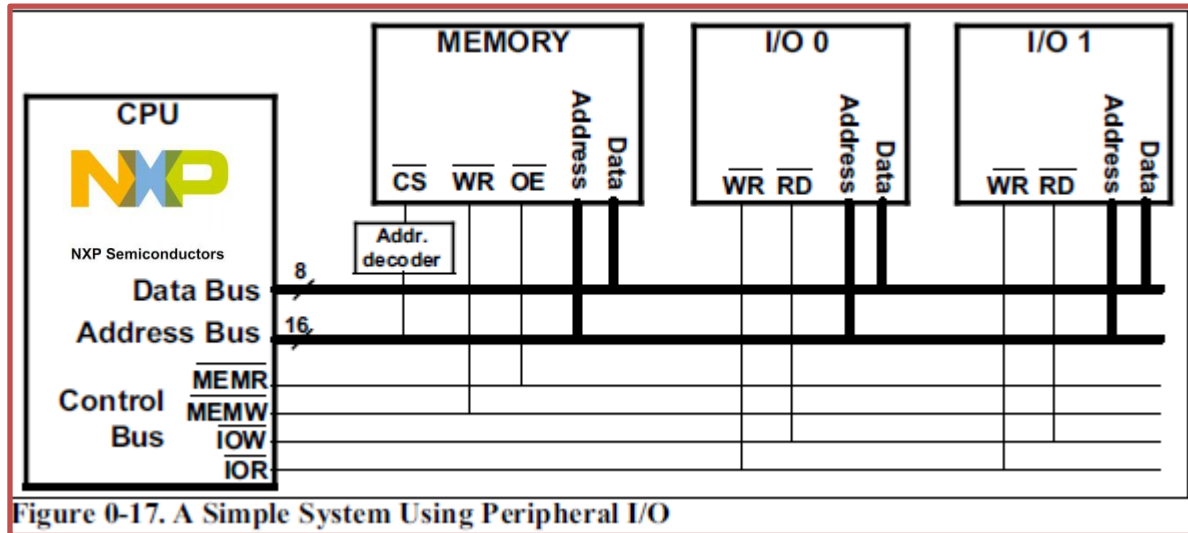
MEMORY

$\overline{CS}$ $\overline{WR}$ $\overline{OE}$ Address Data

I/O 0

$\overline{WR}$ $\overline{RD}$ Address Data

I/O 1

$\overline{WR}$ $\overline{RD}$ Address Data

CPU

NXP

NXP Semiconductors

Addr. decoder

8

Data Bus

16

Address Bus

Control Bus

$\overline{MEMR}$

$\overline{MEMW}$

$\overline{IOW}$

$\overline{IOR}$

Figure 0-17. A Simple System Using Peripheral I/O